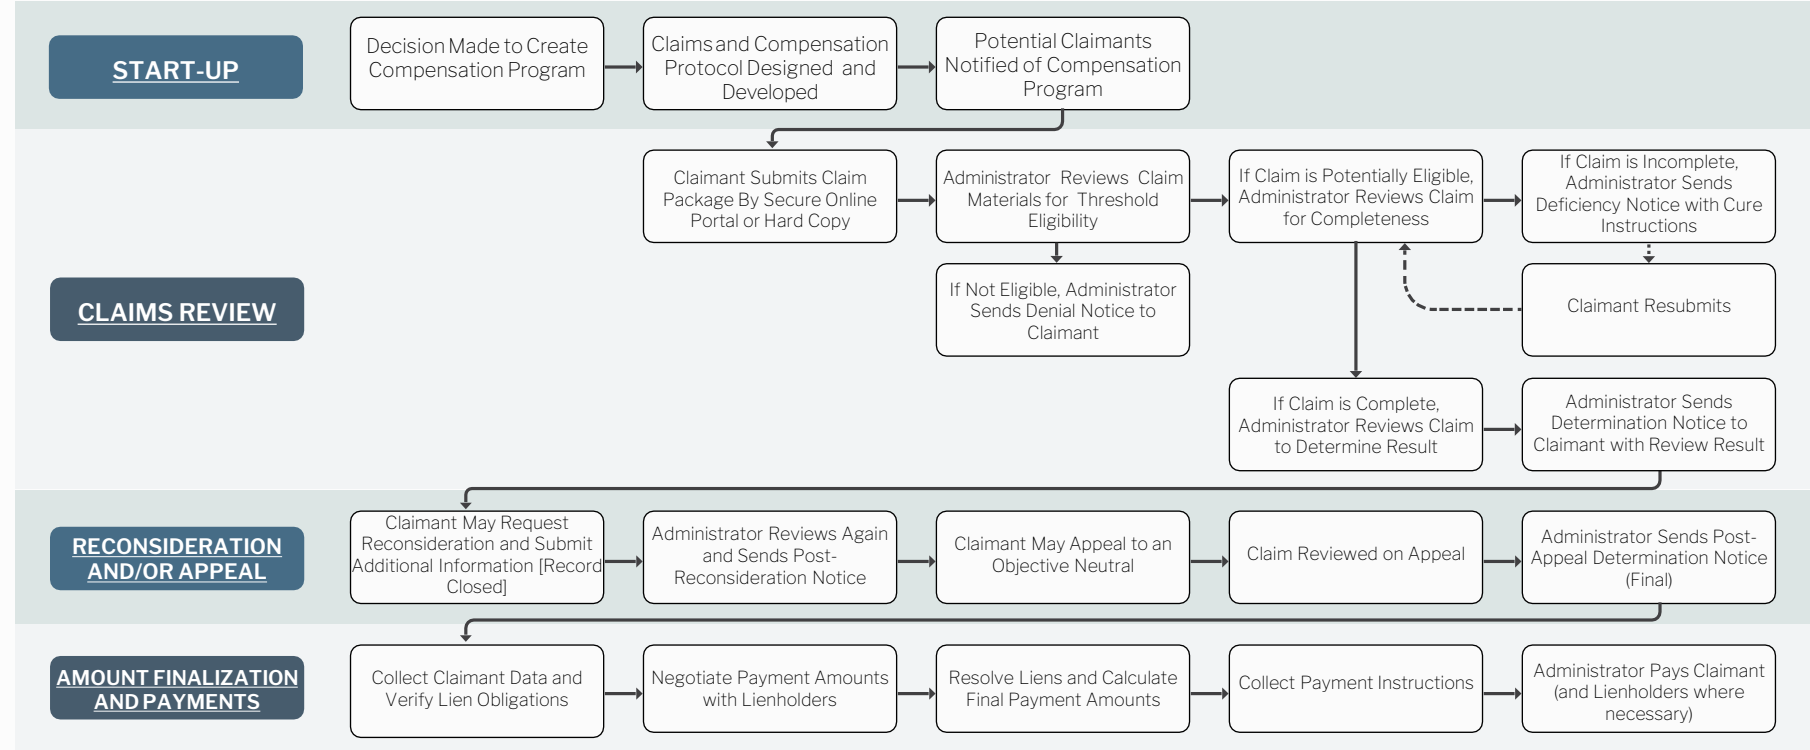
START-UP

Decision Made to Create Compensation Program

Claims and Compensation Protocol Designed and Developed

Potential Claimants Notified of Compensation Program

CLAIMS REVIEW

Claimant Submits Claim Package By Secure Online Portal or Hard Copy

Administrator Reviews Claim Materials for Threshold Eligibility

If Claim is Potentially Eligible, Administrator Reviews Claim for Completeness

If Claim is Incomplete, Administrator Sends Deficiency Notice with Cure Instructions

If Not Eligible, Administrator Sends Denial Notice to Claimant

Claimant Resubmits

If Claim is Complete, Administrator Reviews Claim to Determine Result

Administrator Sends Determination Notice to Claimant with Review Result

RECONSIDERATION AND/OR APPEAL

Claimant May Request Reconsideration and Submit Additional Information [Record Closed]

Administrator Reviews Again and Sends Post-Reconsideration Notice

Claimant May Appeal to an Objective Neutral

Claim Reviewed on Appeal

Administrator Sends Post-Appeal Determination Notice (Final)

AMOUNT FINALIZATION AND PAYMENTS

Collect Claimant Data and Verify Lien Obligations

Negotiate Payment Amounts with Lienholders

Resolve Liens and Calculate Final Payment Amounts

Collect Payment Instructions

Administrator Pays Claimant (and Lienholders where necessary)